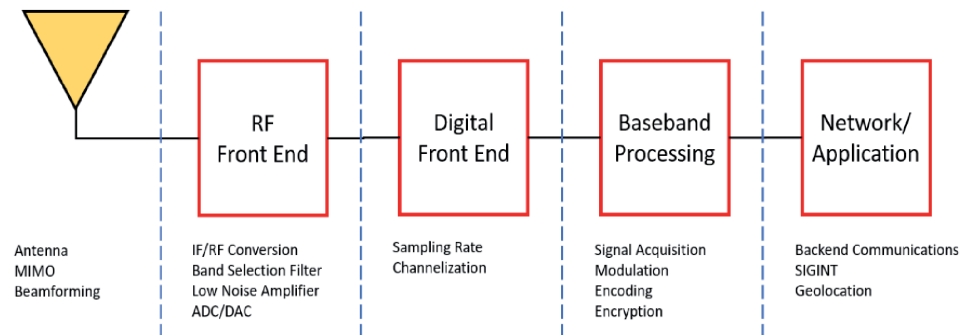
RF
Front End

Digital
Front End

Baseband
Processing

Network/
Application

Antenna
MIMO
Beamforming

IF/RF Conversion
Band Selection Filter
Low Noise Amplifier
ADC/DAC

Sampling Rate
Channelization

Signal Acquisition
Modulation
Encoding
Encryption

Backend Communications
SIGINT
Geolocation